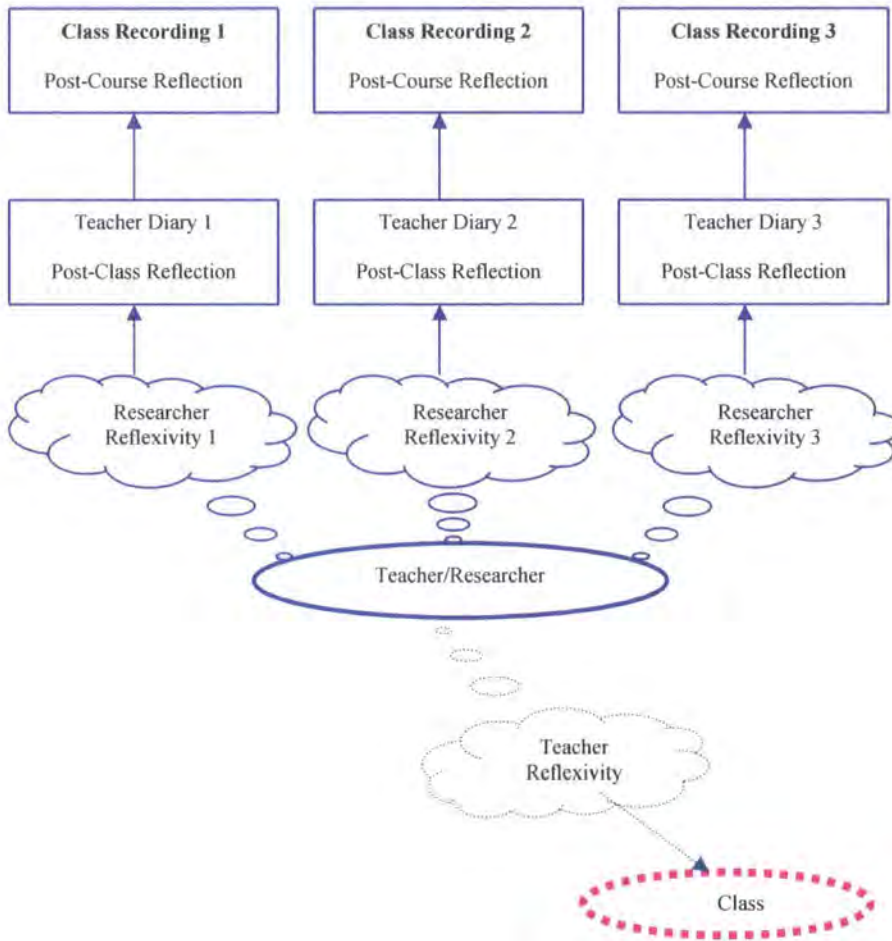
**Class Recording 1**
Post-Course Reflection

**Class Recording 2**
Post-Course Reflection

**Class Recording 3**
Post-Course Reflection

Teacher Diary 1
Post-Class Reflection

Teacher Diary 2
Post-Class Reflection

Teacher Diary 3
Post-Class Reflection

Researcher Reflexivity 1

Researcher Reflexivity 2

Researcher Reflexivity 3

Teacher/Researcher

Teacher Reflexivity

Class